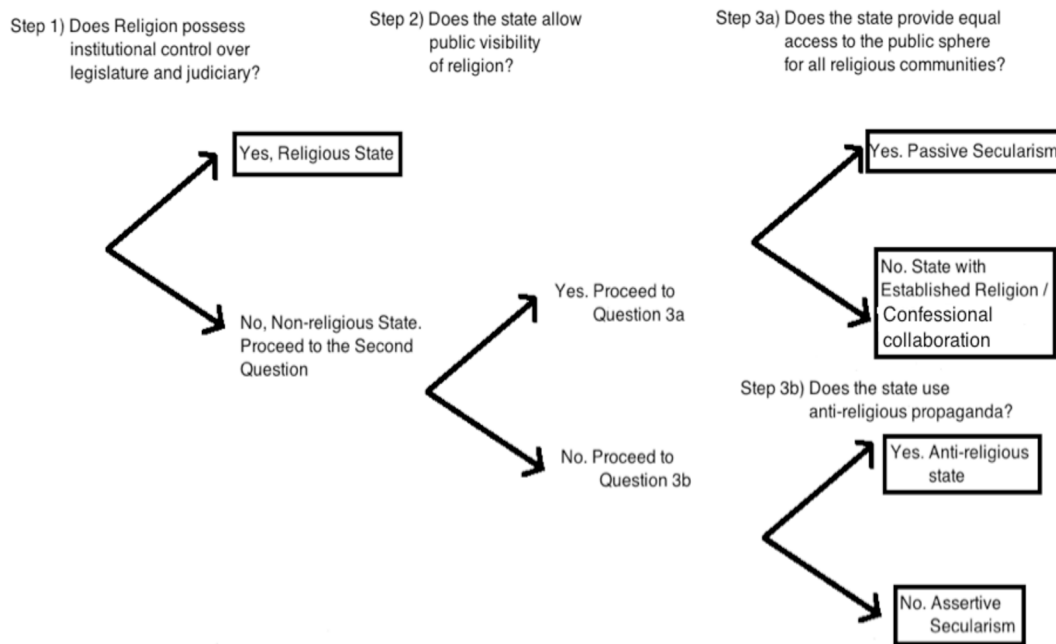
Step 1) Does Religion possess institutional control over legislature and judiciary?

Step 2) Does the state allow public visibility of religion?

Step 3a) Does the state provide equal access to the public sphere for all religious communities?

Yes, Religious State

No, Non-religious State. Proceed to the Second Question

Yes. Proceed to Question 3a

No. Proceed to Question 3b

Yes. Passive Secularism

No. State with Established Religion / Confessional collaboration

Step 3b) Does the state use anti-religious propaganda?

Yes. Anti-religious state

No. Assertive Secularism